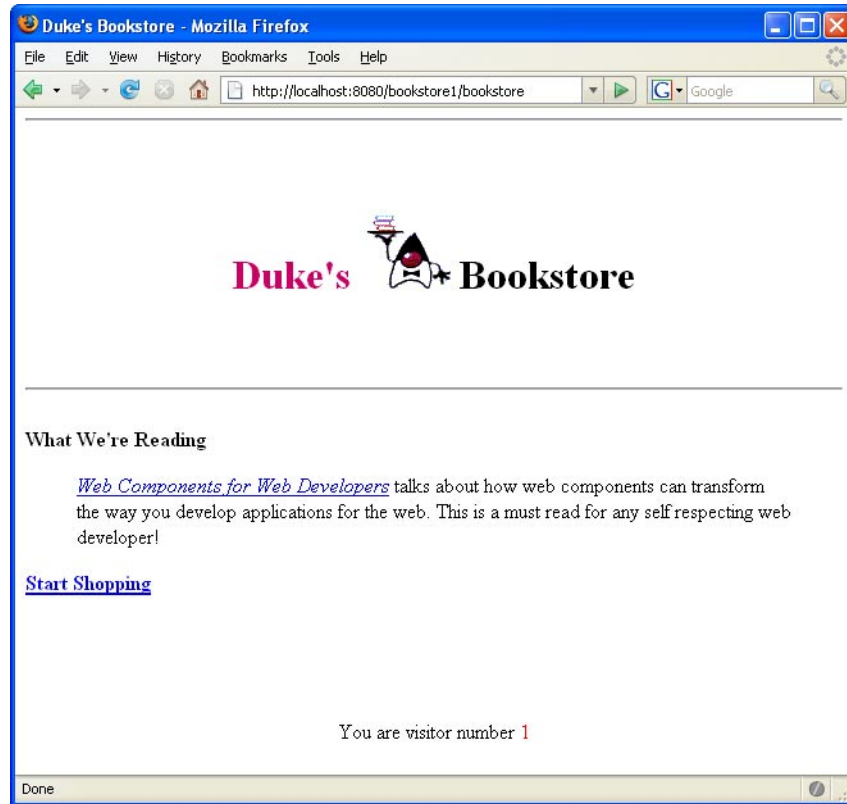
Duke's Bookstore - Mozilla Firefox

File Edit View History Bookmarks Tools Help

http://localhost:8080/bookstore1/bookstore

Google

Duke's Bookstore

What We're Reading

Web Components for Web Developers talks about how web components can transform the way you develop applications for the web. This is a must read for any self respecting web developer!

Start Shopping

You are visitor number 1

Done